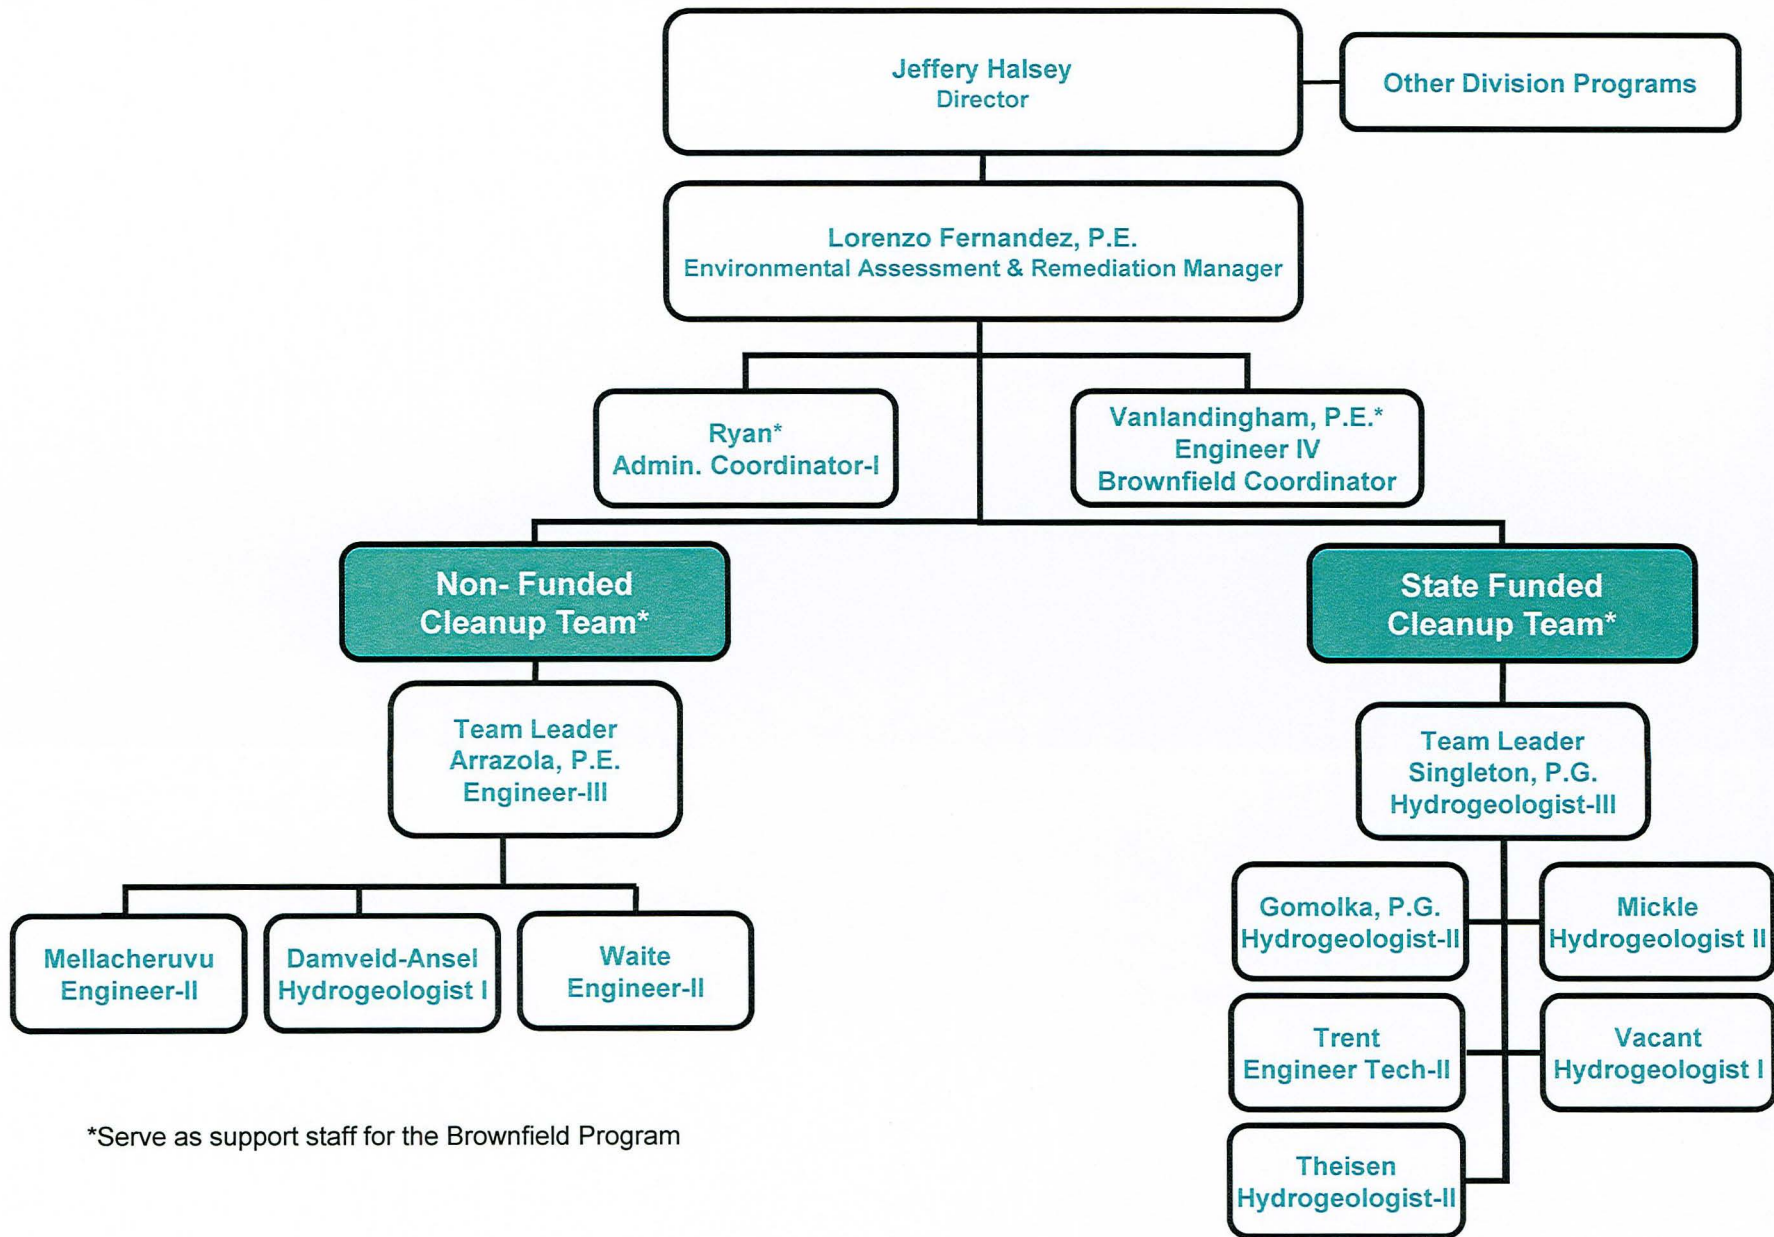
Jeffery Halsey
Director

Other Division Programs

Lorenzo Fernandez, P.E.
Environmental Assessment & Remediation Manager

Ryan*
Admin. Coordinator-I

Vanlandingham, P.E.*
Engineer IV
Brownfield Coordinator

Non- Funded
Cleanup Team*

Team Leader
Arrazola, P.E.
Engineer-III

Mellacheruvu
Engineer-II

Damveld-Ansel
Hydrogeologist I

Waite
Engineer-II

State Funded
Cleanup Team*

Team Leader
Singleton, P.G.
Hydrogeologist-III

Gomolka, P.G.
Hydrogeologist-II

Mickle
Hydrogeologist II

Trent
Engineer Tech-II

Vacant
Hydrogeologist I

Theisen
Hydrogeologist-II

*Serve as support staff for the Brownfield Program